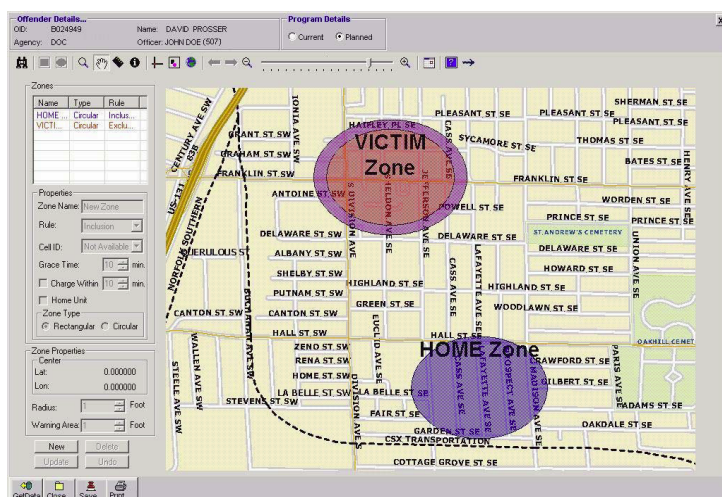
Offender Details...
OID: B024949
Agency: DOC
Name: DAVID PROSSER
Officer: JOHN DOE (507)

Program Details
Current Planned

Zones

| Name | Type | Rule |
|---|---|---|
| HOME ... | Circular | Inclus... |
| VICTI... | Circular | Exclu... |

Properties
Zone Name: New Zone
Rule: Inclusion
Cell ID: Not Available
Grace Time: 10 min.
Charge Within 10 min.
Home Unit
Zone Type
Rectangular Circular

Zone Properties
Center
Lat: 0.000000
Lon: 0.000000
Radius: 1 Foot
Warning Area: 1 Foot

New Delete
Update Undo

GetData Close Save Print

VICTIM Zone
HOME Zone

SHERMAN ST SE
PLEASANT ST SE
PLEASANT ST SE
PLEASANT ST SE
HARTLEY PL SE
SYCAMORE ST SE
THOMAS ST SE
GRANT ST SW
GRAHAM ST SW
BATES ST SE
HENRY AVE SE
FRANKLIN ST SW
FRANKLIN ST SE
ANTOINE ST SW
WORDEN ST SE
POWELL ST SE
PRINCE ST SE
PRINCE ST SE
ST ANDREW'S CEMETERY
DELAWARE ST SW
DELAWARE ST SE
DELAWARE ST SE
ALBANY ST SW
HOWARD ST SE
SHELBY ST SW
HIGHLAND ST SE
HIGHLAND ST SE
PUTNAM ST SW
GREEN ST SE
WOODLAWN ST SE
CANTON ST SW
CANTON ST SW
HALL ST SW
HALL ST SE
ZENO ST SW
RENA ST SW
CRAWFORD ST SE
HOME ST SW
GILBERT ST SE
LA BELLE ST SW
LA BELLE ST SE
STEVENS ST SW
ADAMS ST SE
FAIR ST SE
OAKDALE ST SE
GARDEN ST SE
CSX TRANSPORTATION
COTTAGE GROVE ST SE
OAKHILL CEMET
HERULOUS ST
CENTURY AVE SW
US-131
NORFOLK SOUTHERN
IONIA AVE SW
DIVISION AVE
SHELDON AVE SE
JEFFERSON AVE SE
CASS AVE SE
LAFAYETTE AVE SE
UNION AVE SE
BUCHANAN AVE SW
EUCLID AVE SE
WALLEN AVE SW
STEELE AVE SW
PROSPECT AVE SE
MADISON AVE SE
PARIS AVE SE